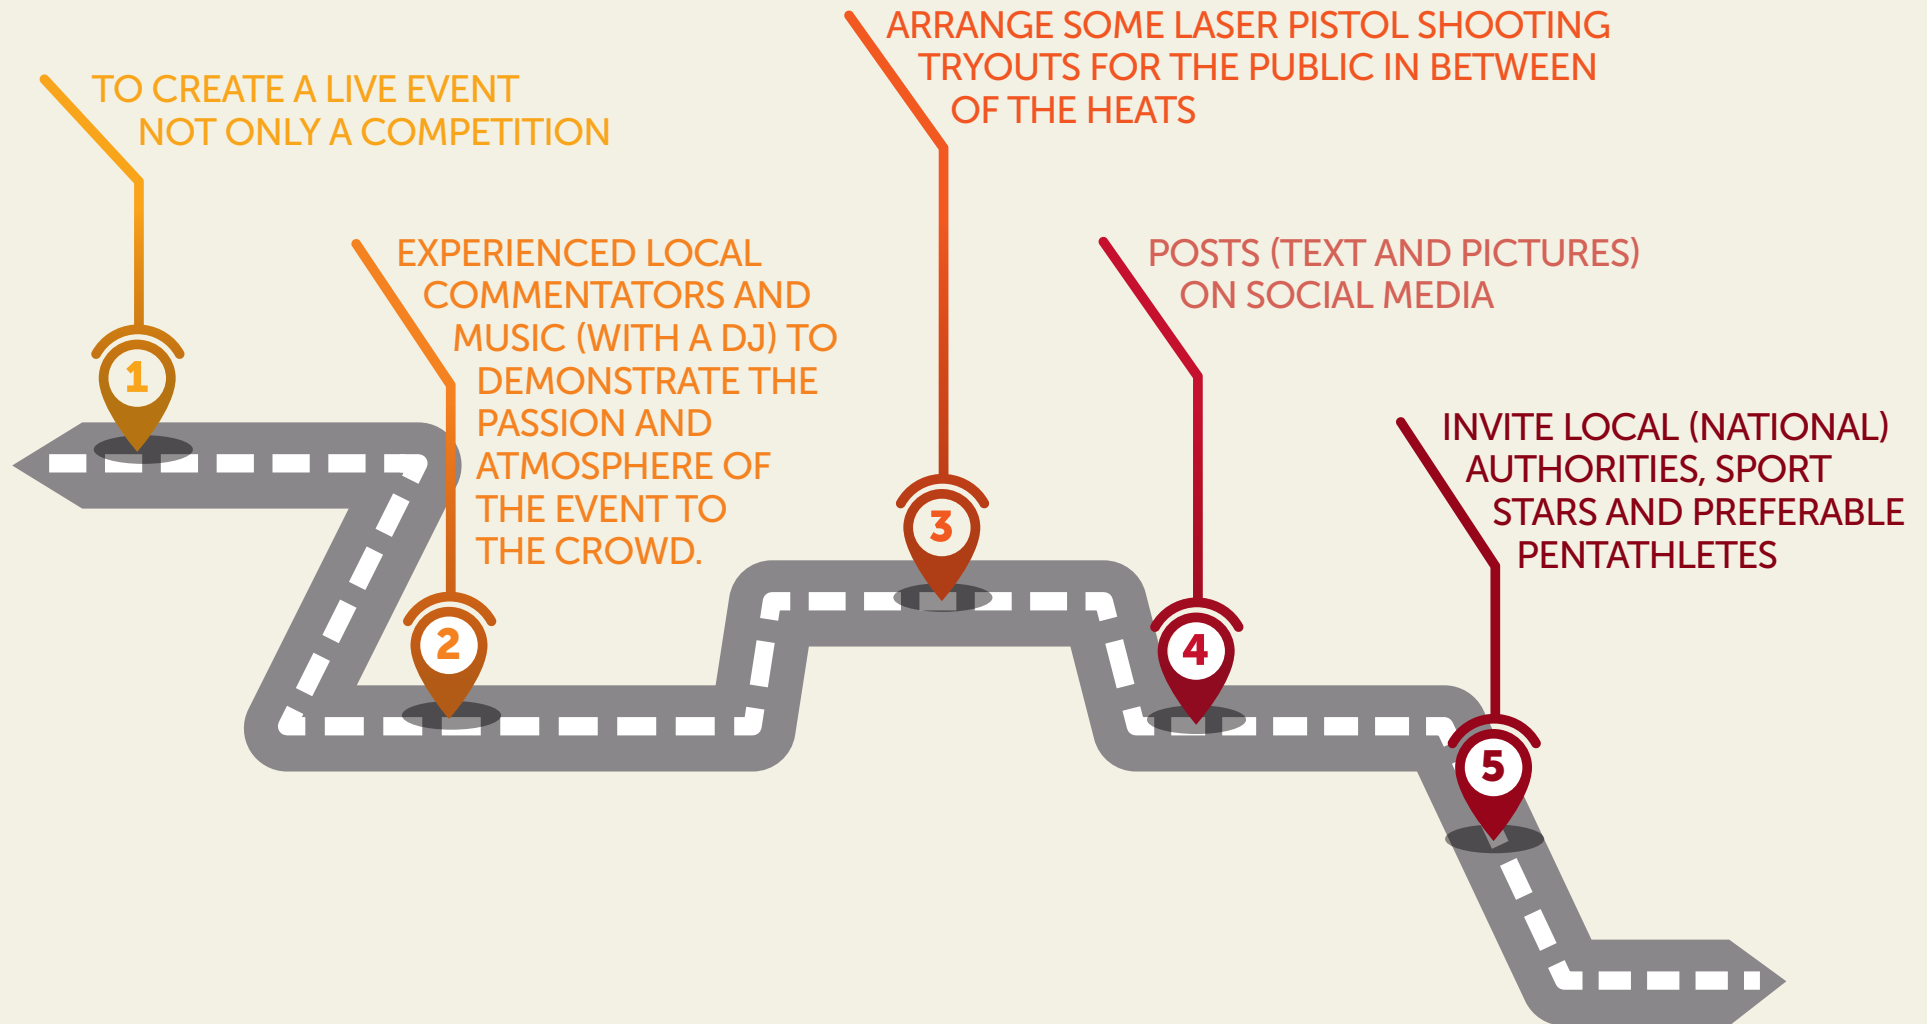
TO CREATE A LIVE EVENT NOT ONLY A COMPETITION

1

EXPERIENCED LOCAL COMMENTATORS AND MUSIC (WITH A DJ) TO DEMONSTRATE THE PASSION AND ATMOSPHERE OF THE EVENT TO THE CROWD.

2

ARRANGE SOME LASER PISTOL SHOOTING TRYOUTS FOR THE PUBLIC IN BETWEEN OF THE HEATS

3

POSTS (TEXT AND PICTURES) ON SOCIAL MEDIA

4

INVITE LOCAL (NATIONAL) AUTHORITIES, SPORT STARS AND PREFERABLE PENTATHLETES

5